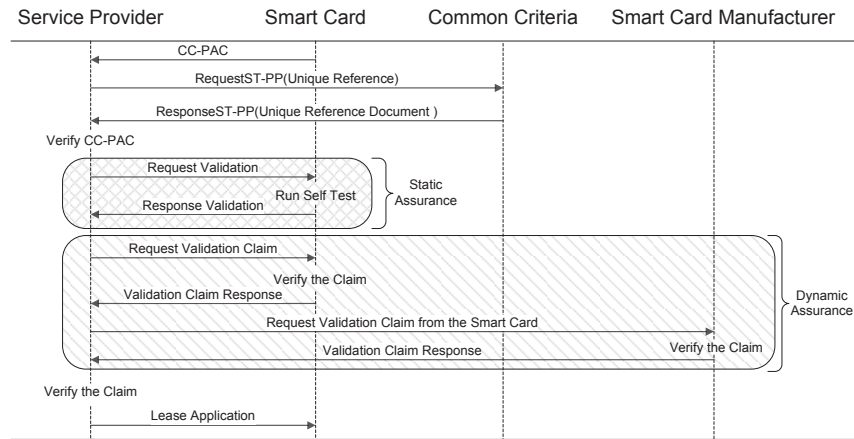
Service Provider Smart Card Common Criteria Smart Card Manufacturer

CC-PAC

RequestST-PP(Unique Reference)

ResponseST-PP(Unique Reference Document )

Verify CC-PAC

Request Validation

Run Self Test

Response Validation

Static Assurance

Request Validation Claim

Verify the Claim

Validation Claim Response

Request Validation Claim from the Smart Card

Validation Claim Response

Verify the Claim

Dynamic Assurance

Verify the Claim

Lease Application